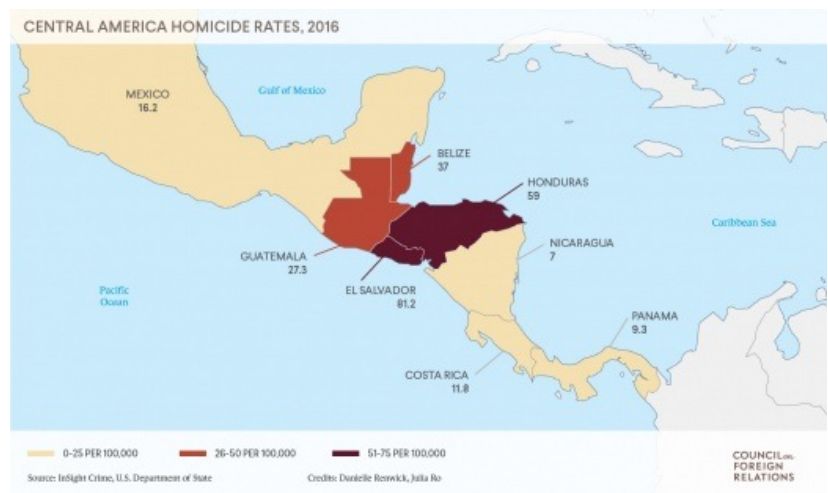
CENTRAL AMERICA HOMICIDE RATES, 2016

MEXICO
16.2

Gulf of Mexico

BELIZE
37

HONDURAS
59

Caribbean Sea

GUATEMALA
27.3

NICARAGUA
7

Pacific Ocean

EL SALVADOR
81.2

PANAMA
9.3

COSTA RICA
11.8

0-25 PER 100,000
26-50 PER 100,000
51-75 PER 100,000

Source: InSight Crime, U.S. Department of State

Credits: Danielle Renwick, Julia Ro

COUNCIL on FOREIGN RELATIONS